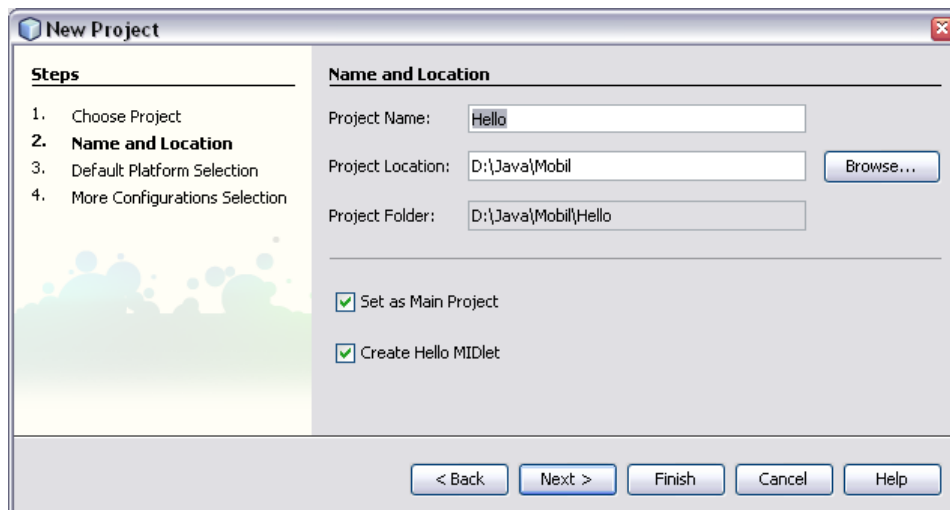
New Project

Steps

1. Choose Project
2. Name and Location
3. Default Platform Selection
4. More Configurations Selection

Name and Location

Project Name: Hello

Project Location: D:\Java\Mobil

Browse...

Project Folder: D:\Java\Mobil\Hello

Set as Main Project

Create Hello MIDlet

< Back

Next >

Finish

Cancel

Help